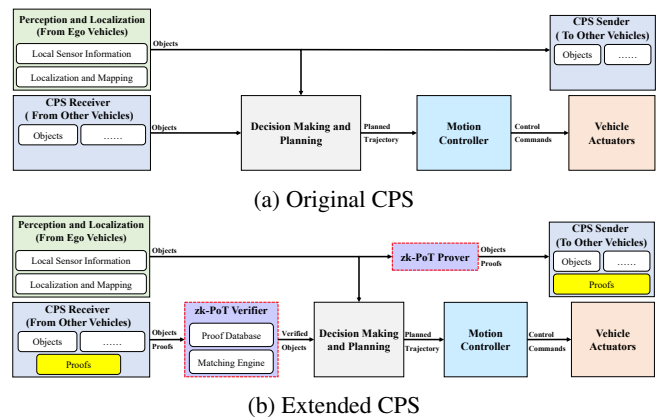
Perception and Localization (From Ego Vehicles)

Local Sensor Information

Localization and Mapping

Objects

CPS Sender ( To Other Vehicles)

Objects

……

CPS Receiver ( From Other Vehicles)

Objects

……

Objects

Decision Making and Planning

Planned Trajectory

Motion Controller

Control Commands

Vehicle Actuators

(a) Original CPS

Perception and Localization (From Ego Vehicles)

Local Sensor Information

Localization and Mapping

Objects

zk-PoT Prover

Objects

Proofs

CPS Sender (To Other Vehicles)

Objects

……

Proofs

CPS Receiver (From Other Vehicles)

Objects

……

Proofs

Objects

Proofs

zk-PoT Verifier

Proof Database

Matching Engine

Verified Objects

Decision Making and Planning

Planned Trajectory

Motion Controller

Control Commands

Vehicle Actuators

(b) Extended CPS